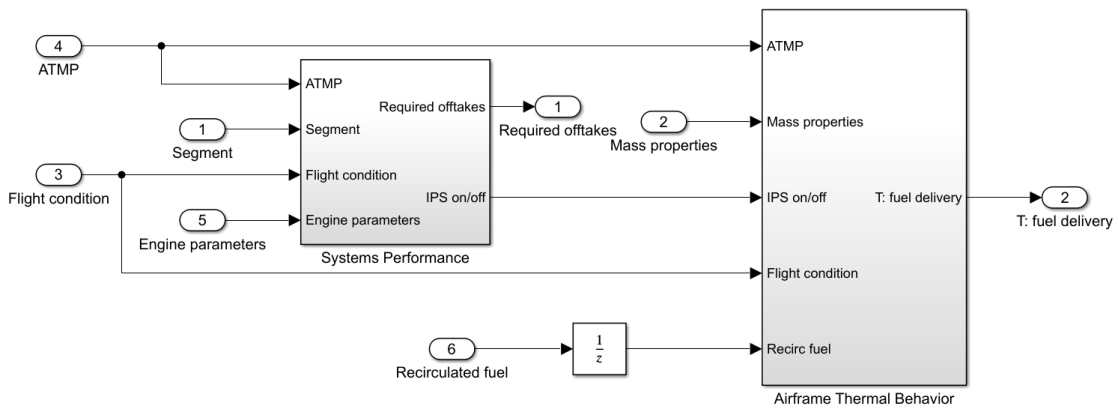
4
ATMP

1
Segment

3
Flight condition

5
Engine parameters

ATMP
Segment
Flight condition
Engine parameters
Required offtakes
IPS on/off
Systems Performance

1
Required offtakes

2
Mass properties

6
Recirculated fuel

$\frac{1}{z}$

ATMP
Mass properties
IPS on/off
Flight condition
Recirc fuel
T: fuel delivery
Airframe Thermal Behavior

2
T: fuel delivery